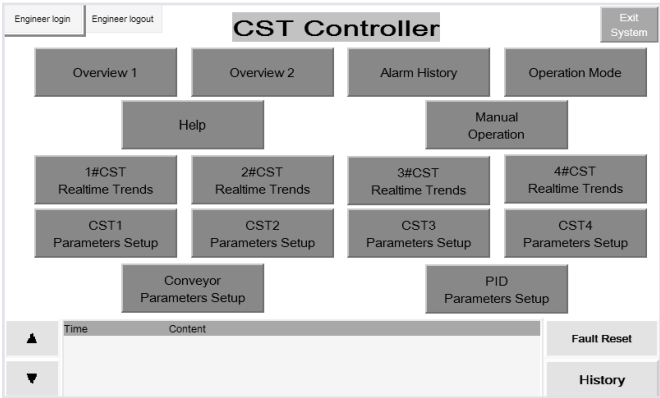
Engineer login
Engineer logout
CST Controller
Exit System

Overview 1
Overview 2
Alarm History
Operation Mode

Help
Manual Operation

1#CST Realtime Trends
2#CST Realtime Trends
3#CST Realtime Trends
4#CST Realtime Trends

CST1 Parameters Setup
CST2 Parameters Setup
CST3 Parameters Setup
CST4 Parameters Setup

Conveyor Parameters Setup
PID Parameters Setup

▲
▼

| Time | Content |
|---|---|

Fault Reset
History